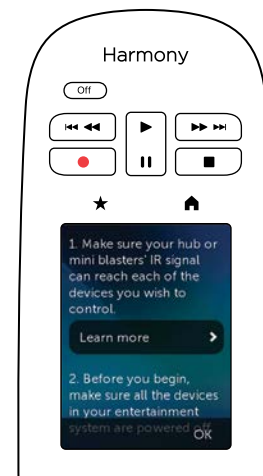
Harmony

Off

1. Make sure your hub or mini blasters' IR signal can reach each of the devices you wish to control.

Learn more

2. Before you begin, make sure all the devices in your entertainment system are powered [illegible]

OK